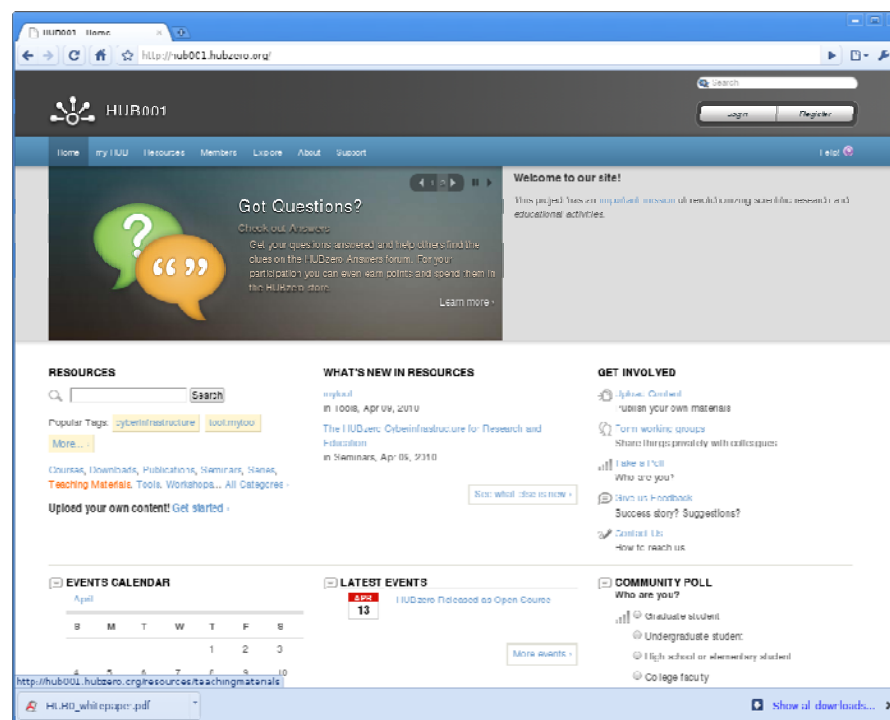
HUB001 Home ×

http://hub001.hubzero.org/

Search

HUB001

Login Register

Home my HUB Resources Members Explore About Support

Help

Got Questions?

Check out Answers

Get your questions answered and help others find the clues on the HUBzero Answers forum. For your participation you can even earn points and spend them in the HUBzero store.

Learn more ›

Welcome to our site!

This project has an important mission of revolutionizing scientific research and educational activities.

RESOURCES

Search

Popular Tags: cyberinfrastructure tool:mytool

More... ›

Courses, Downloads, Publications, Seminars, Series, Teaching Materials, Tools, Workshops... All Categories ›

Upload your own content! Get started ›

WHAT'S NEW IN RESOURCES

mytool

in Tools, Apr 09, 2010

The HUBzero Cyberinfrastructure for Research and Education

in Seminars, Apr 05, 2010

See what else is new ›

GET INVOLVED

Upload Content

Publish your own materials

Form working groups

Share things privately with colleagues

Take a Poll

Who are you?

Give us Feedback

Success story? Suggestions?

Contact Us

How to reach us

EVENTS CALENDAR

April

| S | M | T | W | T | F | S |
|---|---|---|---|---|---|---|
| | | | | 1 | 2 | 3 |
| 4 | 5 | 6 | 7 | 8 | 9 | 10 |

LATEST EVENTS

APR 13

HUBzero Released as Open Source

More events ›

COMMUNITY POLL

Who are you?

Graduate student

Undergraduate student

High school or elementary student

College faculty

http://hub001.hubzero.org/resources/teachingmaterials

HUBO_whitepaper.pdf

Show all downloads...